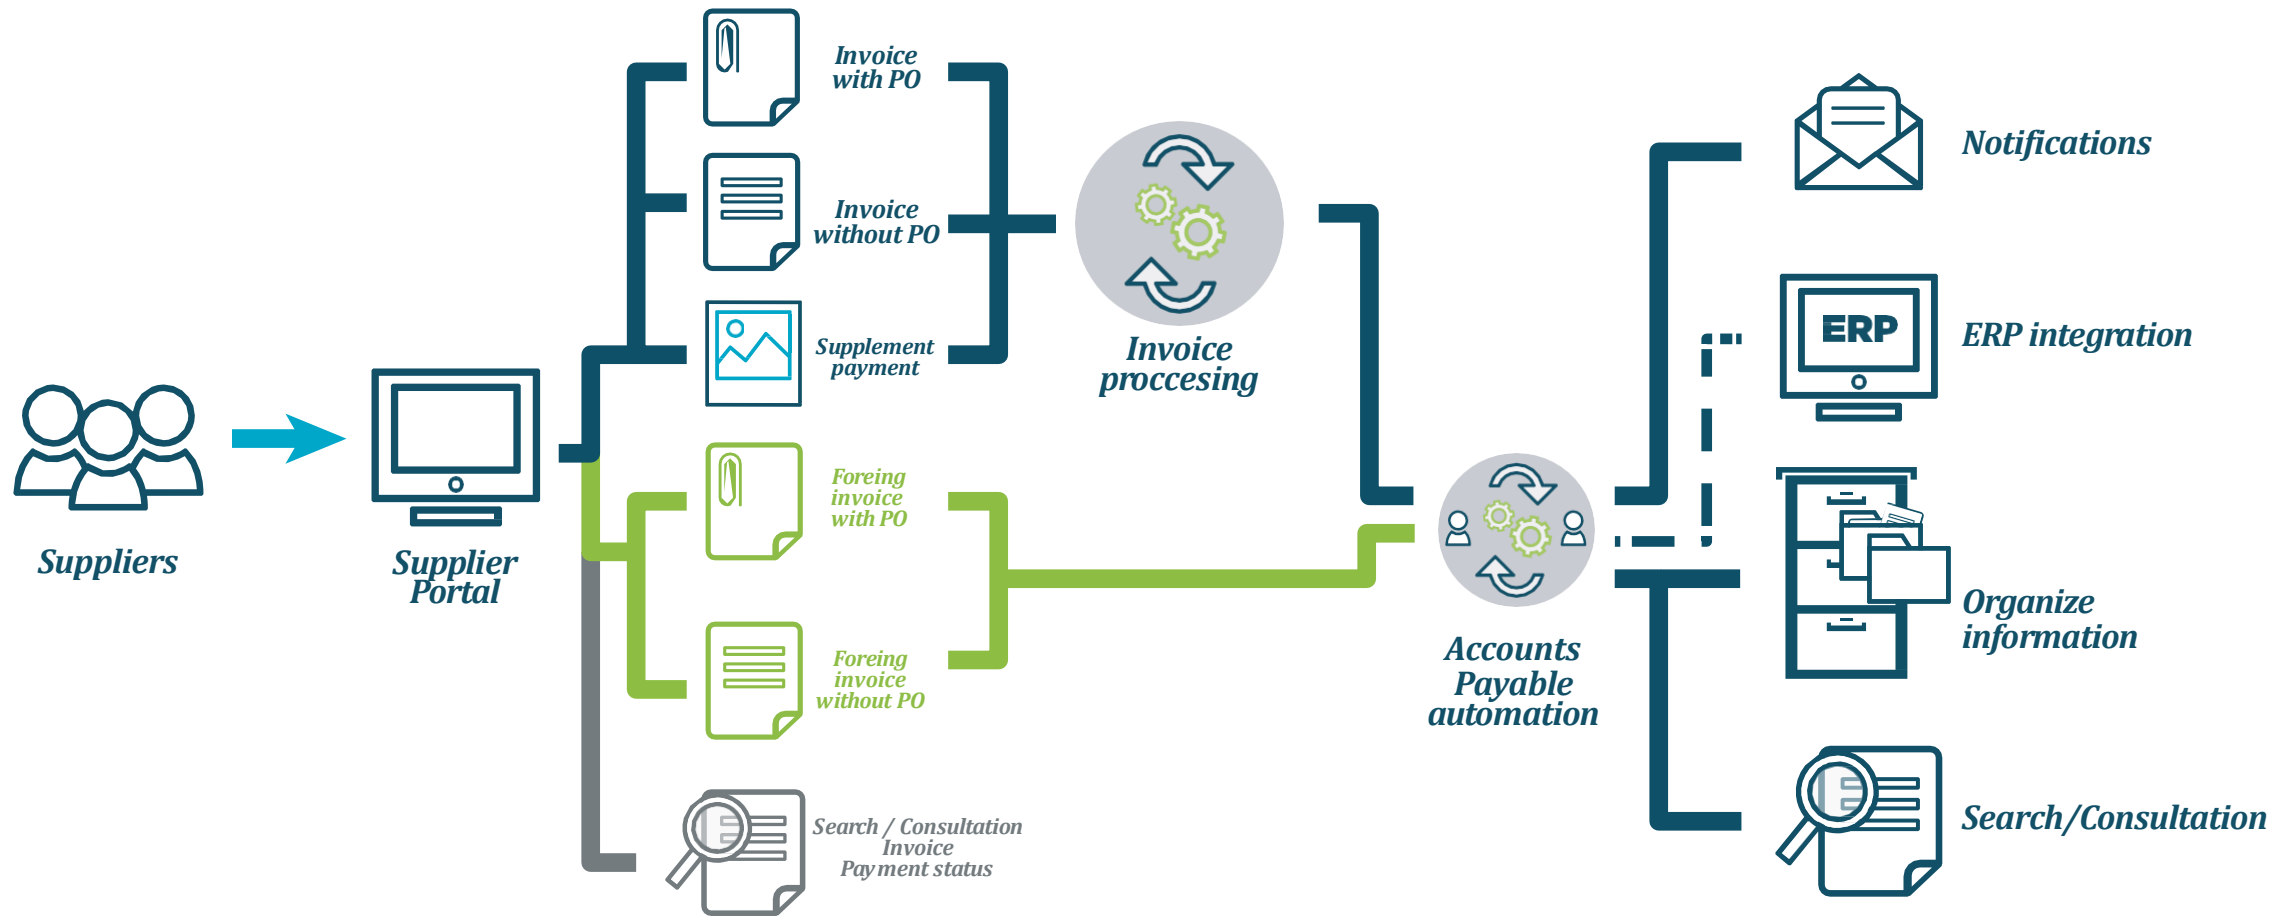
Suppliers

Supplier Portal

Invoice with PO

Invoice without PO

Supplement payment

Foreing invoice with PO

Foreing invoice without PO

Search / Consultation Invoice Payment status

Invoice proccesing

Accounts Payable automation

Notifications

ERP

ERP integration

Organize information

Search/Consultation